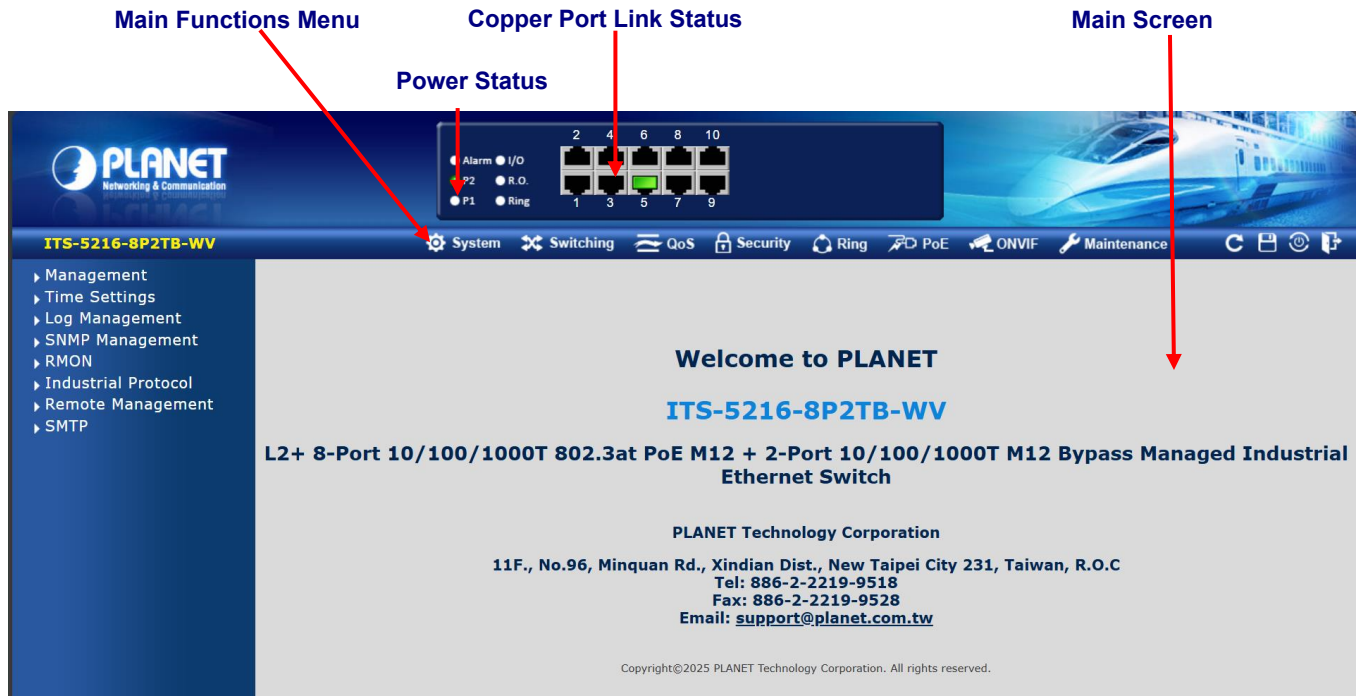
Main Functions Menu

Copper Port Link Status

Main Screen

Power Status

PLANET
Networking & Communication

Alarm I/O
P2 R.O.
P1 Ring

2 4 6 8 10
1 3 5 7 9

ITS-5216-8P2TB-WV

System Switching QoS Security Ring PoE ONVIF Maintenance

Management
Time Settings
Log Management
SNMP Management
RMON
Industrial Protocol
Remote Management
SMTP

Welcome to PLANET

ITS-5216-8P2TB-WV

L2+ 8-Port 10/100/1000T 802.3at PoE M12 + 2-Port 10/100/1000T M12 Bypass Managed Industrial Ethernet Switch

PLANET Technology Corporation

11F., No.96, Minquan Rd., Xindian Dist., New Taipei City 231, Taiwan, R.O.C
Tel: 886-2-2219-9518
Fax: 886-2-2219-9528
Email: support@planet.com.tw

Copyright©2025 PLANET Technology Corporation. All rights reserved.